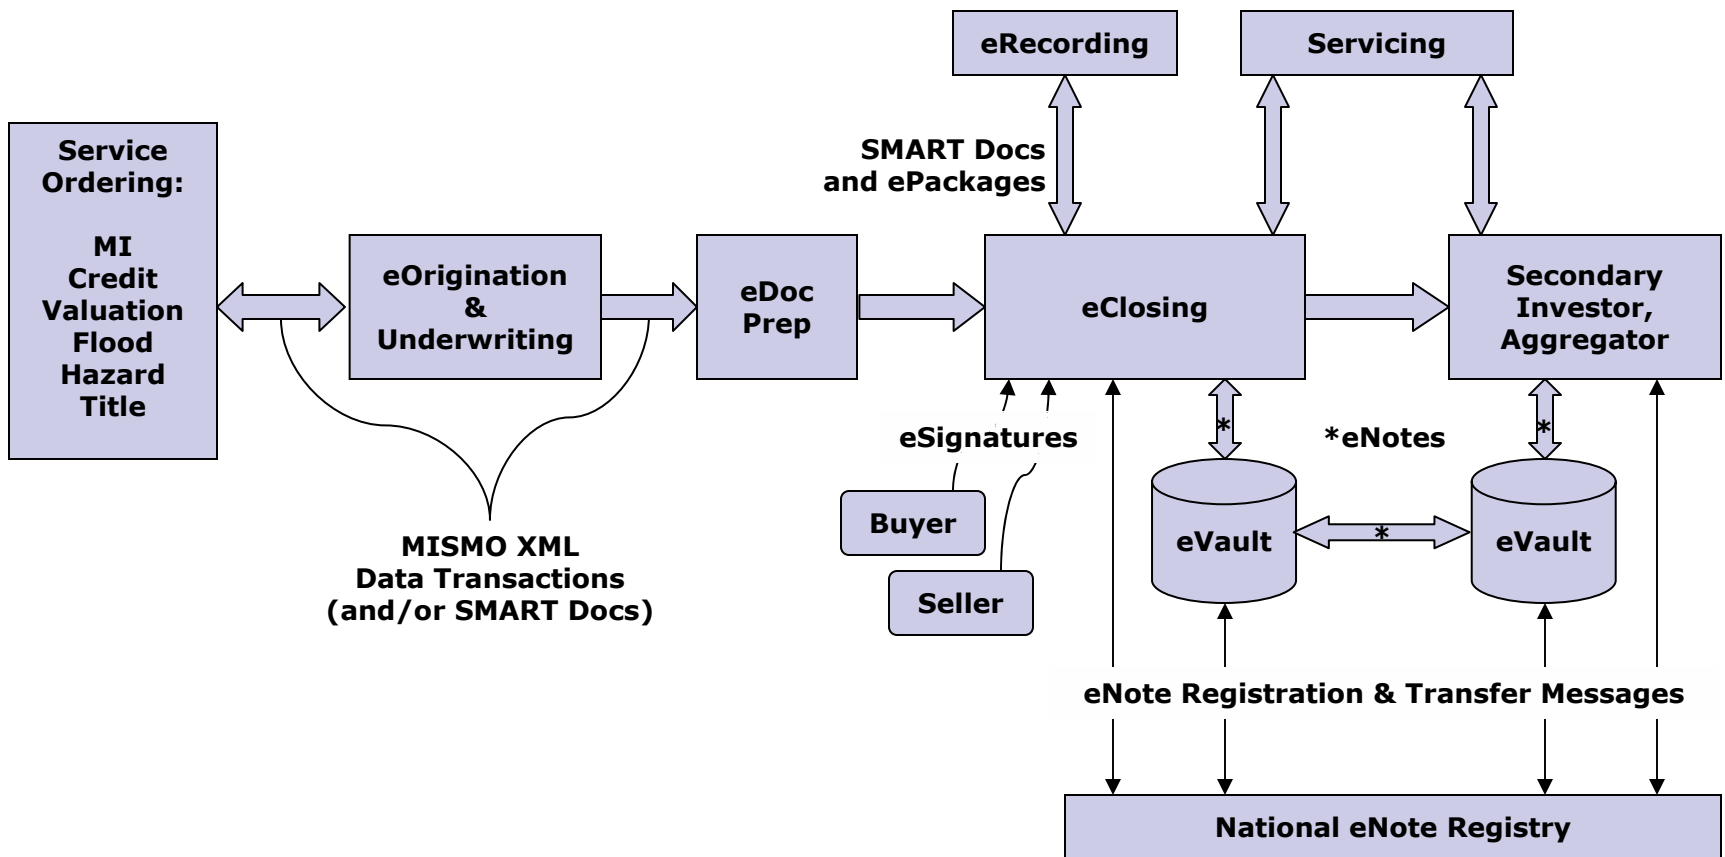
eRecording

Servicing

Service Ordering:

MI
Credit
Valuation
Flood
Hazard
Title

SMART Docs and ePackages

eOrigination & Underwriting

eDoc Prep

eClosing

Secondary Investor, Aggregator

*

*eNotes

*

eSignatures

Buyer

Seller

eVault

*

eVault

MISMO XML Data Transactions (and/or SMART Docs)

eNote Registration & Transfer Messages

National eNote Registry